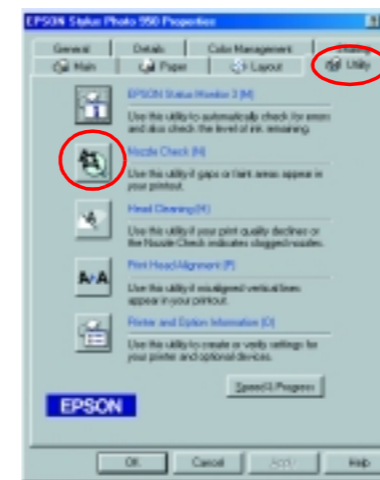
EPSON Stylus Photo 950 Properties

General | Details | Color Management | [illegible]
Main | Paper | Layout | Utility

EPSON Status Monitor 3 (M)
Use this utility to automatically check for errors and also check the level of ink remaining.

Nozzle Check (N)
Use this utility if gaps or faint areas appear in your printout.

Head Cleaning (H)
Use this utility if your print quality declines or the Nozzle Check indicates clogged nozzles.

Print Head Alignment (P)
Use this utility if misaligned vertical lines appear in your printout.

Printer and Option Information (O)
Use this utility to create or verify settings for your printer and optional devices.

Speed & Progress

EPSON

OK | Cancel | Apply | Help